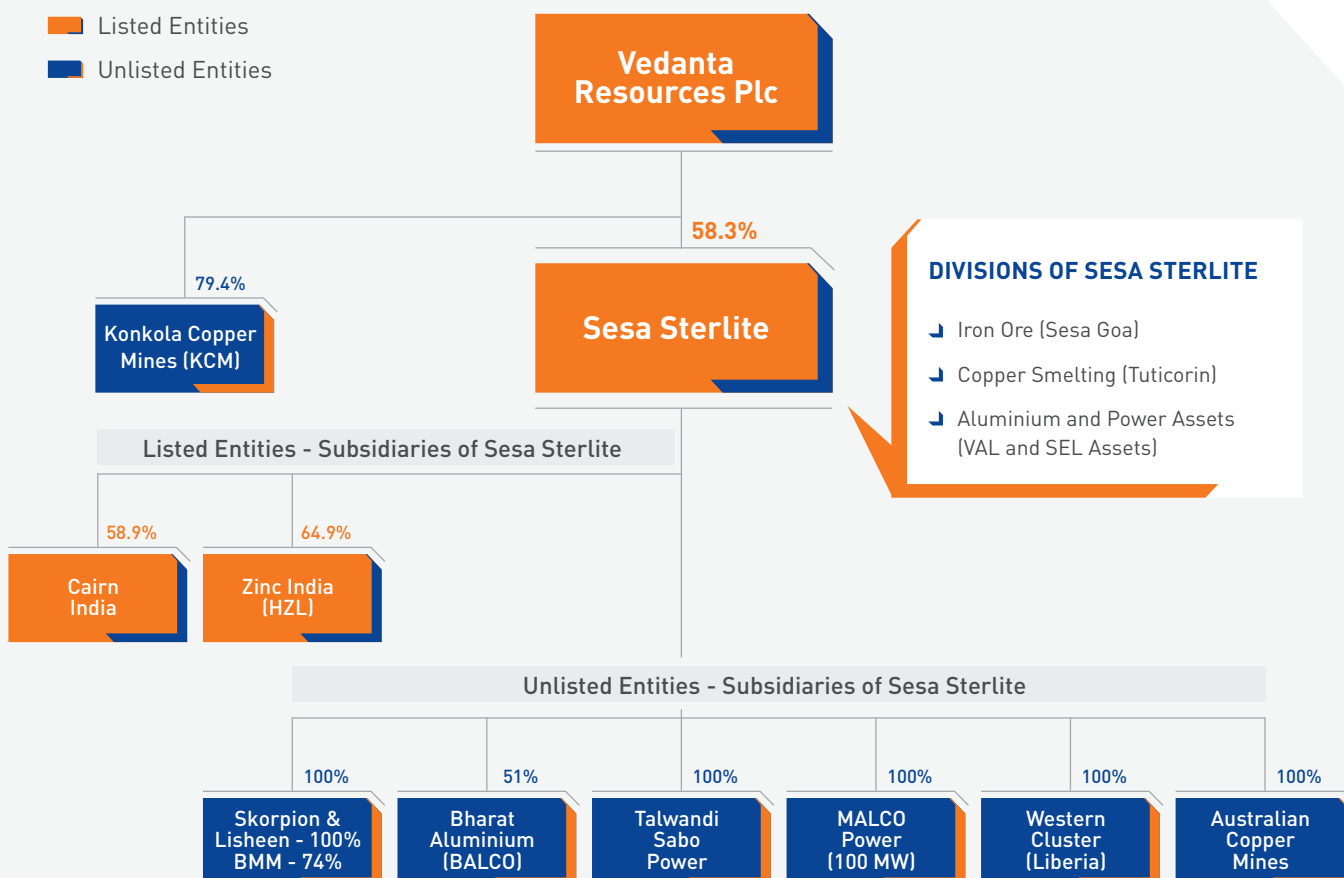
Listed Entities

Unlisted Entities

Vedanta Resources Plc

79.4%

Konkola Copper Mines (KCM)

58.3%

Sesa Sterlite

DIVISIONS OF SESA STERLITE

Iron Ore (Sesa Goa)

Copper Smelting (Tuticorin)

Aluminium and Power Assets (VAL and SEL Assets)

Listed Entities - Subsidiaries of Sesa Sterlite

58.9%

Cairn India

64.9%

Zinc India (HZL)

Unlisted Entities - Subsidiaries of Sesa Sterlite

100%

Skorpion & Lisheen - 100% BMM - 74%

51%

Bharat Aluminium (BALCO)

100%

Talwandi Sabo Power

100%

MALCO Power (100 MW)

100%

Western Cluster (Liberia)

100%

Australian Copper Mines